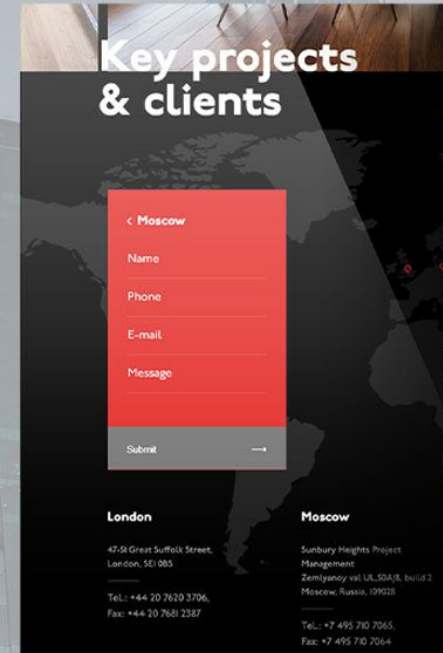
Key projects & clients

‹ Moscow

Name

Phone

E-mail

Message

Submit ⟶

London

47-51 Great Suffolk Street, London, SE1 0BS

Tel.: +44 20 7620 3706, Fax: +44 20 7681 2387

Moscow

Sunbury Heights Project Management Zemlyanoy val UL,50A/8, build.2 Moscow, Russia, 109028

Tel.: +7 495 710 7065, Fax: +7 495 710 7064